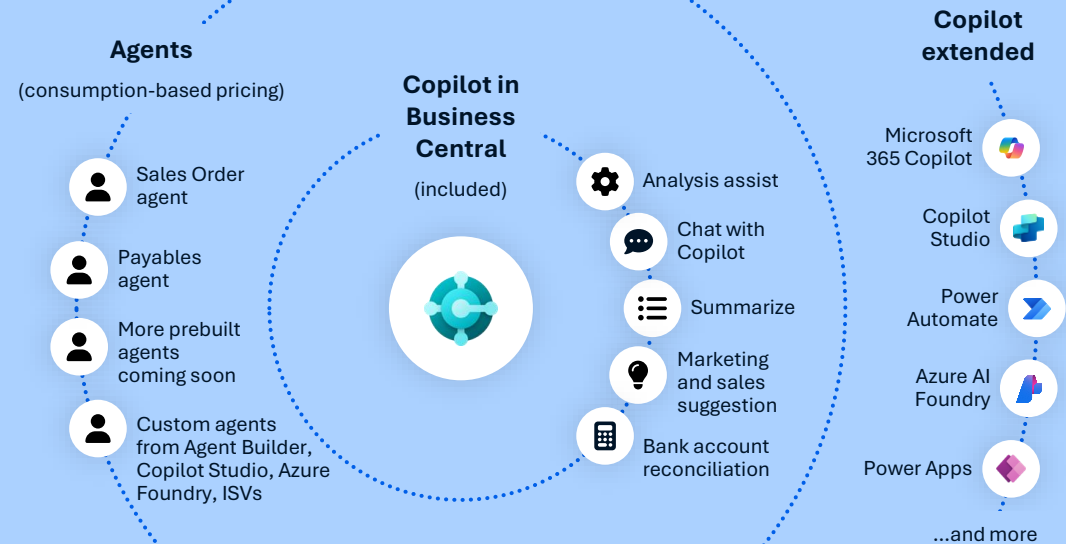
Agents

(consumption-based pricing)

Sales Order agent

Payables agent

More prebuilt agents coming soon

Custom agents from Agent Builder, Copilot Studio, Azure Foundry, ISVs

Copilot in Business Central

(included)

Analysis assist

Chat with Copilot

Summarize

Marketing and sales suggestion

Bank account reconciliation

Copilot extended

Microsoft 365 Copilot

Copilot Studio

Power Automate

Azure AI Foundry

Power Apps

...and more